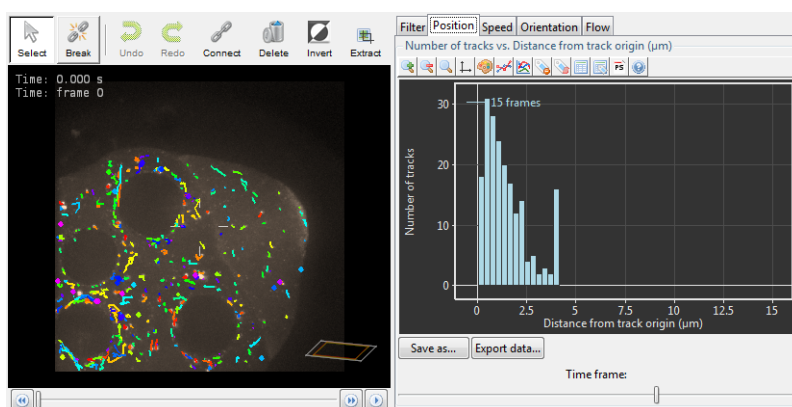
Select Break Undo Redo Connect Delete Invert Extract

Time: 0.000 s
Time: frame 0

Filter Position Speed Orientation Flow

Number of tracks vs. Distance from track origin (µm)

15 frames

Number of tracks

30
20
10
0

0 2.5 5 7.5 10 12.5 15

Distance from track origin (µm)

Save as... Export data...

Time frame: